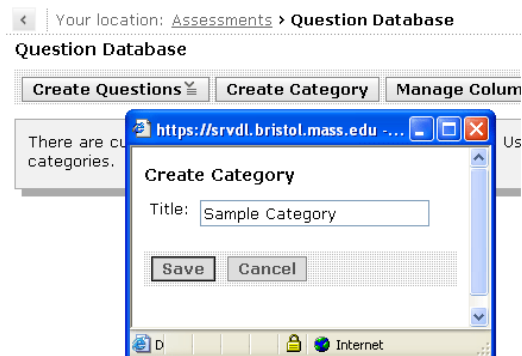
< Your location: Assessments > Question Database

Question Database

Create Questions Create Category Manage Colum

There are cu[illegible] Us categories.

https://srvdl.bristol.mass.edu -...

Create Category

Title: Sample Category

Save Cancel

D Internet